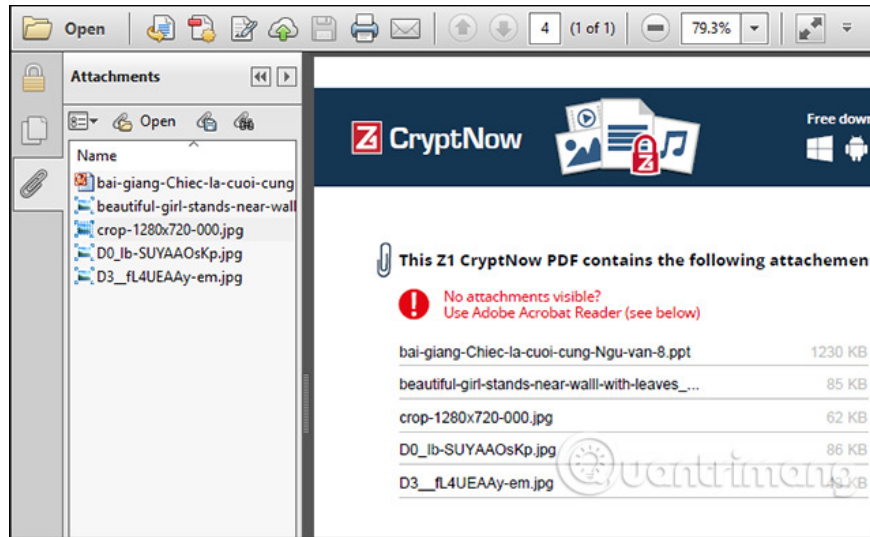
Open

4 (1 of 1) 79.3%

Attachments

Open

Name

bai-giang-Chiec-la-cuoi-cung
beautiful-girl-stands-near-wall
crop-1280x720-000.jpg
D0_Ib-SUYAAOsKp.jpg
D3__fL4UEAAy-em.jpg

Z CryptNow

Free dow

This Z1 CryptNow PDF contains the following attachemen

No attachments visible?
Use Adobe Acrobat Reader (see below)

| | |
|---|---|
| bai-giang-Chiec-la-cuoi-cung-Ngu-van-8.ppt | 1230 KB |
| beautiful-girl-stands-near-walll-with-leaves_... | 85 KB |
| crop-1280x720-000.jpg | 62 KB |
| D0_Ib-SUYAAOsKp.jpg | 86 KB |
| D3__fL4UEAAy-em.jpg | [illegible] KB |

quantrimang